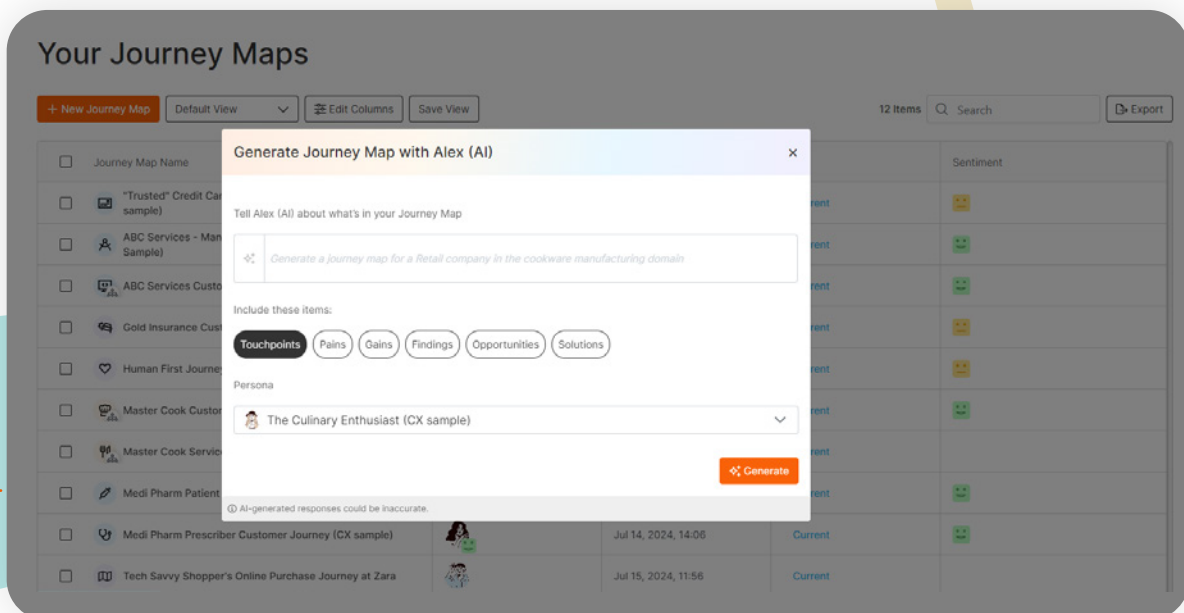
Your Journey Maps

+ New Journey Map | Default View | Edit Columns | Save View

12 Items | Search | Export

| | Journey Map Name | | | | Sentiment |
|---|---|---|---|---|---|
| | "Trusted" Credit Car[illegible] sample) | | | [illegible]rent | |
| | ABC Services - Man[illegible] Sample) | | | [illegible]rent | |
| | ABC Services Custo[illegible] | | | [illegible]rent | |
| | Gold Insurance Cust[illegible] | | | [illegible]rent | |
| | Human First Journey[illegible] | | | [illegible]rent | |
| | Master Cook Custo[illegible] | | | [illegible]rent | |
| | Master Cook Servic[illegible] | | | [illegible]rent | |
| | Medi Pharm Patient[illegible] | | | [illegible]rent | |
| | Medi Pharm Prescriber Customer Journey (CX sample) | | Jul 14, 2024, 14:06 | Current | |
| | Tech Savvy Shopper's Online Purchase Journey at Zara | | Jul 15, 2024, 11:56 | Current | |

Generate Journey Map with Alex (AI)

×

Tell Alex (AI) about what's in your Journey Map

Generate a journey map for a Retail company in the cookware manufacturing domain

Include these items:

Touchpoints | Pains | Gains | Findings | Opportunities | Solutions

Persona

The Culinary Enthusiast (CX sample)

Generate

AI-generated responses could be inaccurate.